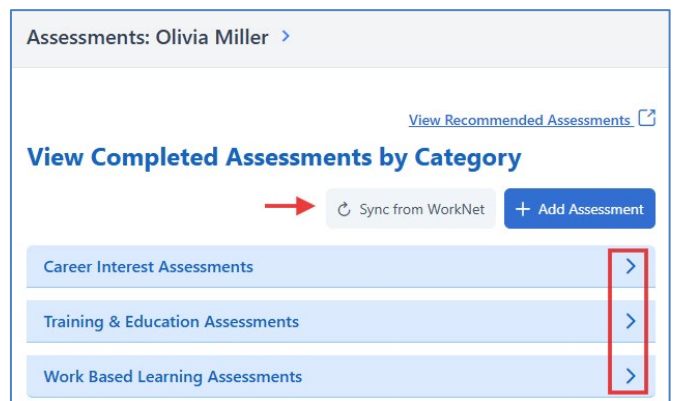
Assessments: Olivia Miller >

View Recommended Assessments

View Completed Assessments by Category

Sync from WorkNet

+ Add Assessment

Career Interest Assessments >

Training & Education Assessments >

Work Based Learning Assessments >